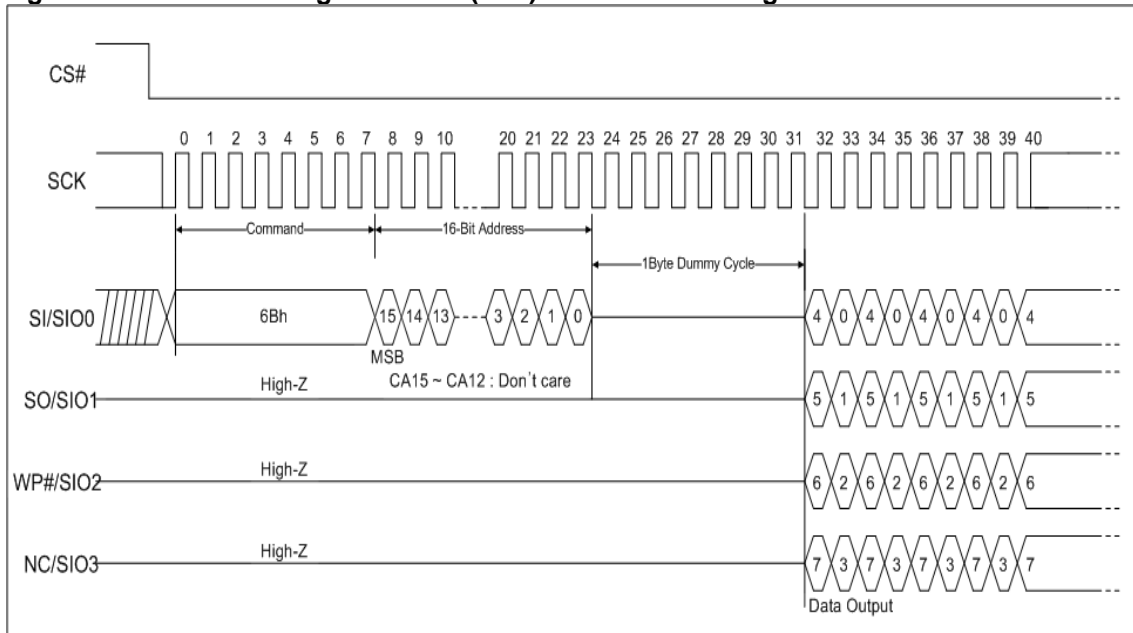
CS#

SCK

0 1 2 3 4 5 6 7 8 9 10 20 21 22 23 24 25 26 27 28 29 30 31 32 33 34 35 36 37 38 39 40

Command

16-Bit Address

1Byte Dummy Cycle

SI/SIO0

6Bh

15 14 13 3 2 1 0

4 0 4 0 4 0 4 0 4

MSB

CA15 ~ CA12 : Don't care

SO/SIO1

High-Z

5 1 5 1 5 1 5 1 5

WP#/SIO2

High-Z

6 2 6 2 6 2 6 2 6

NC/SIO3

High-Z

7 3 7 3 7 3 7 3 7

Data Output